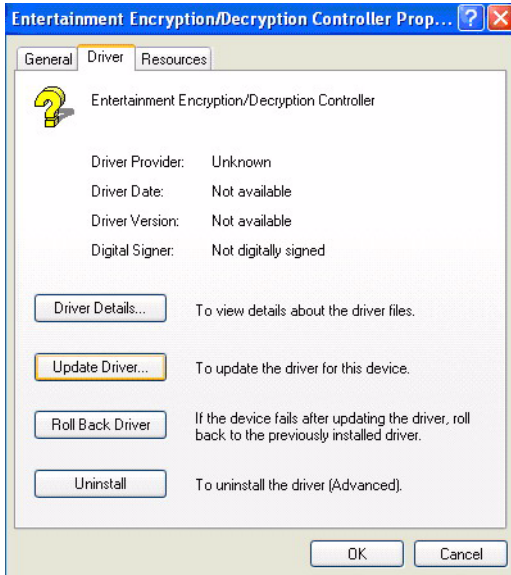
Entertainment Encryption/Decryption Controller Prop...

General | Driver | Resources

Entertainment Encryption/Decryption Controller

| | |
|---|---|
| Driver Provider: | Unknown |
| Driver Date: | Not available |
| Driver Version: | Not available |
| Digital Signer: | Not digitally signed |

Driver Details... To view details about the driver files.

Update Driver... To update the driver for this device.

Roll Back Driver If the device fails after updating the driver, roll back to the previously installed driver.

Uninstall To uninstall the driver (Advanced).

OK Cancel